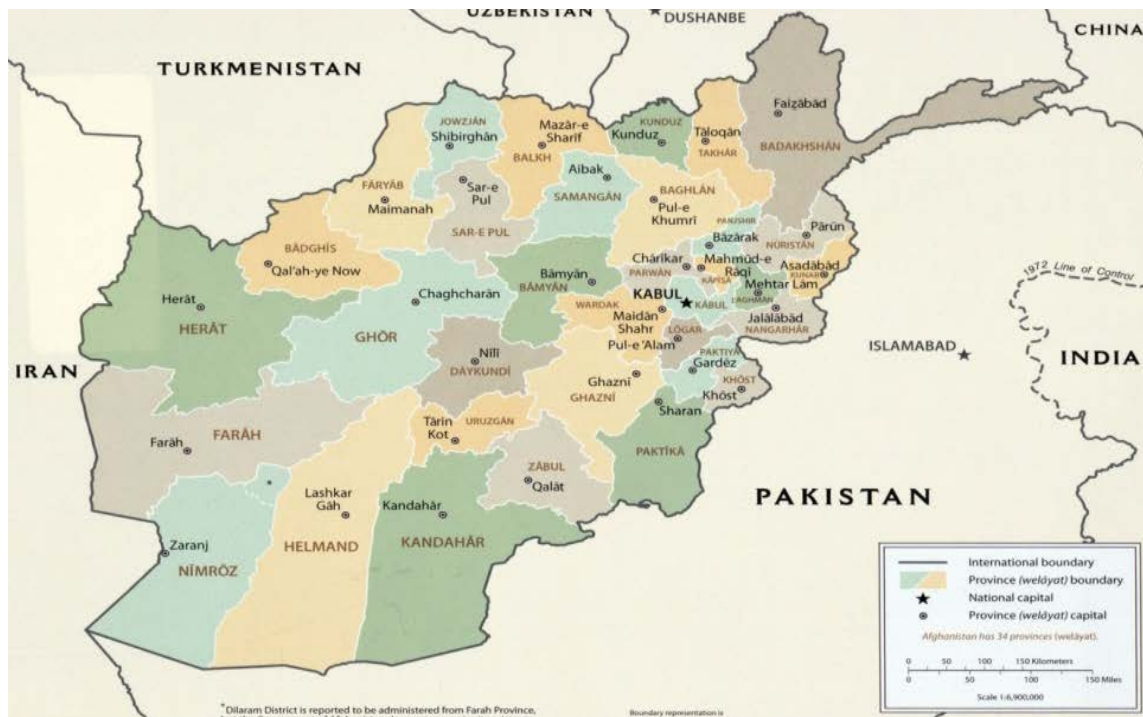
UZBEKISTAN
DUSHANBE
CHINA
TURKMENISTAN
JOWZJĀN
Shibirghān
Mazār-e Sharīf
BALKH
KUNDUZ
Kunduz
Tāloqān
TAKHĀR
Faīzābād
BADAKHSHĀN
FĀRYĀB
Maimanah
Sar-e Pul
SAR-E PUL
Aibak
SAMANGĀN
BAGHLĀN
Pul-e Khumrī
PANJSHIR
Bāzārak
NŪRISTĀN
Pārūn
BĀDGHĪS
Qal'ah-ye Now
Chārīkar
PARWĀN
Mahmūd-e Rāqī
KĀPĪSĀ
KUNAR
Asadābād
Mehtar Lām
LAGHMĀN
1972 Line of Control
Herāt
HERĀT
Chaghcharān
Bāmyān
BĀMYĀN
KABUL
KĀBUL
WARDAK
Maidān Shahr
LŌGAR
Jalālābād
NANGARHĀR
GHŌR
Nīlī
DĀYKUNDĪ
Pul-e 'Alam
PAKTIYĀ
Gardēz
ISLAMABAD
INDIA
IRAN
Ghaznī
GHAZNĪ
KHŌST
Khōst
Sharan
Farāh
FARĀH
Tarin Kot
URUZGĀN
PAKTĪKĀ
ZĀBUL
Qalāt
*
PAKISTAN
Lashkar Gāh
Kandahār
Zaranj
HELMAND
KANDAHĀR
NĪMRŌZ
International boundary
Province (welāyat) boundary
National capital
Province (welāyat) capital
Afghanistan has 34 provinces (welāyat).
0 50 100 150 Kilometers
0 50 100 150 Miles
Scale 1:6,900,000
*Dilaram District is reported to be administered from Farah Province,
Boundary representation is